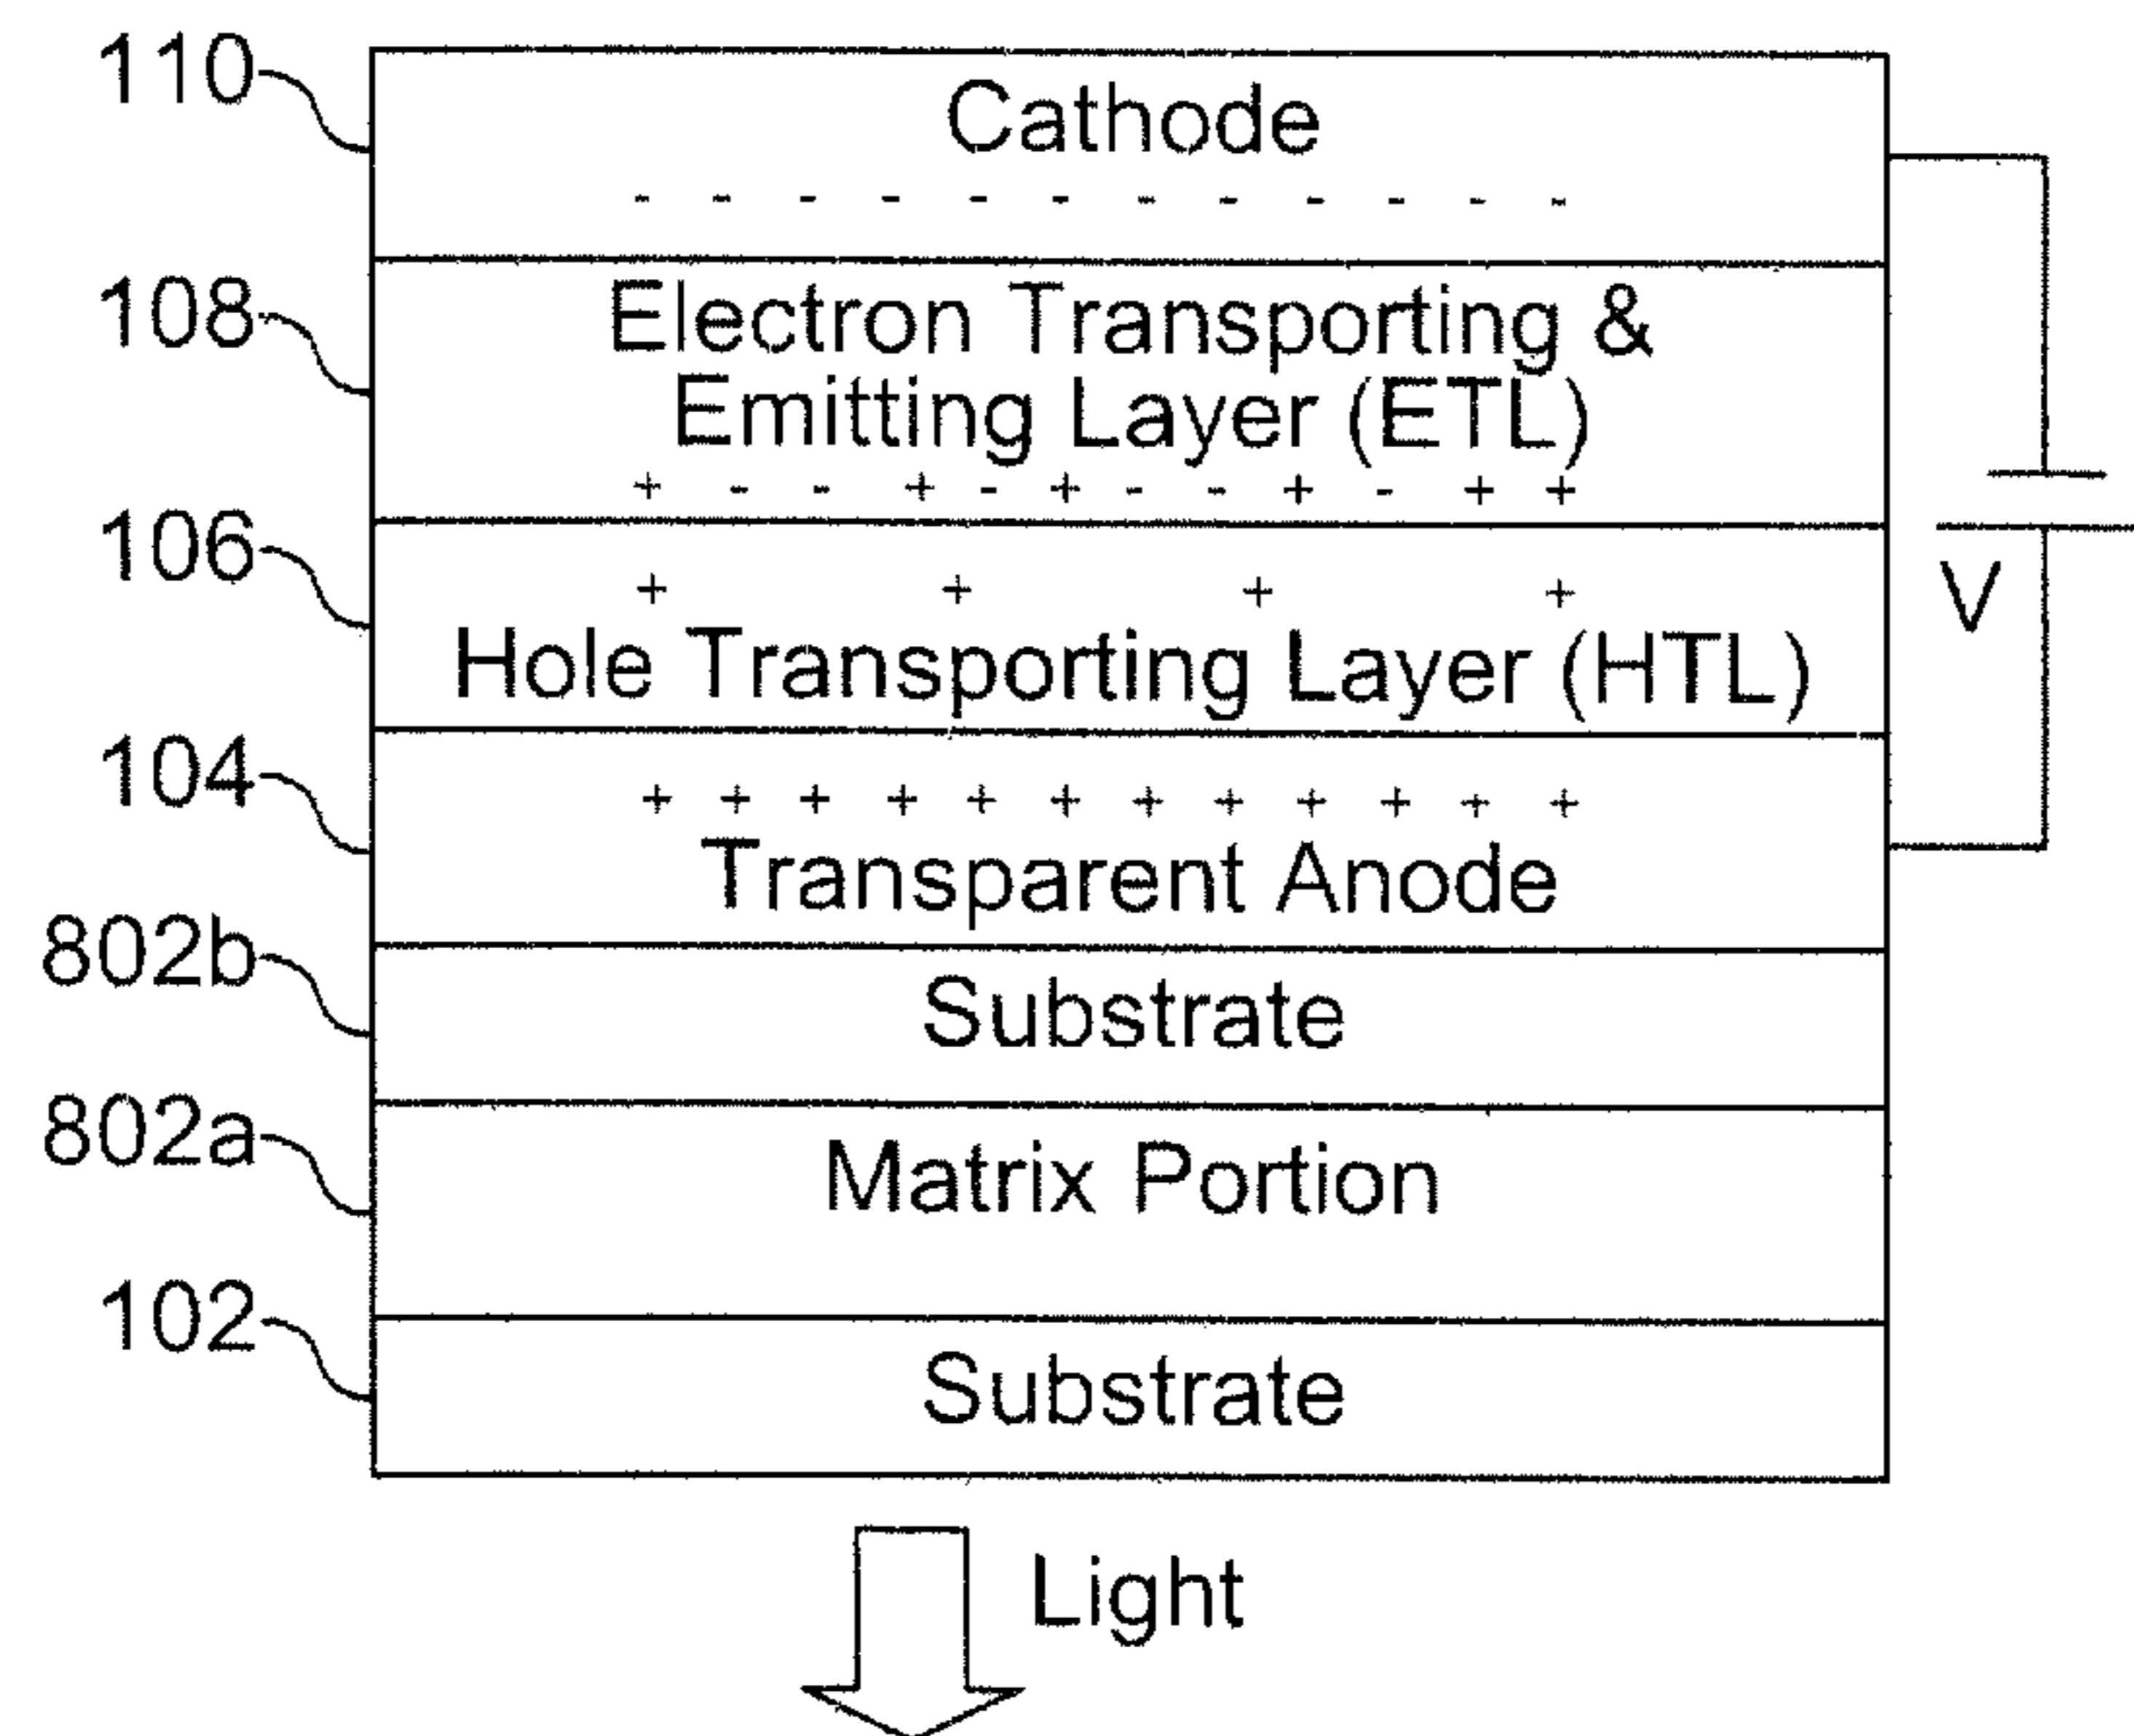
110
Cathode
- - - - - - - - - - - -
108
Electron Transporting & Emitting Layer (ETL)
+ - - + - + - - + - + +
106
+ + + +
Hole Transporting Layer (HTL)
104
+ + + + + + + + + + + +
Transparent Anode
802b
Substrate
802a
Matrix Portion
102
Substrate
V
Light